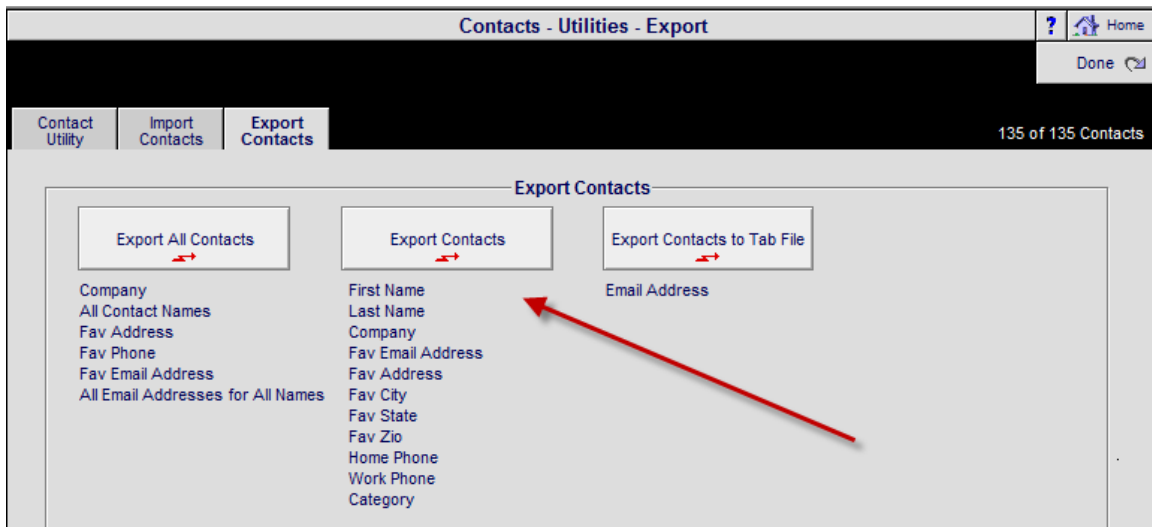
Contacts - Utilities - Export

? Home

Done

Contact Utility | Import Contacts | Export Contacts

135 of 135 Contacts

Export Contacts

Export All Contacts

Export Contacts

Export Contacts to Tab File

Company
All Contact Names
Fav Address
Fav Phone
Fav Email Address
All Email Addresses for All Names

First Name
Last Name
Company
Fav Email Address
Fav Address
Fav City
Fav State
Fav Zio
Home Phone
Work Phone
Category

Email Address